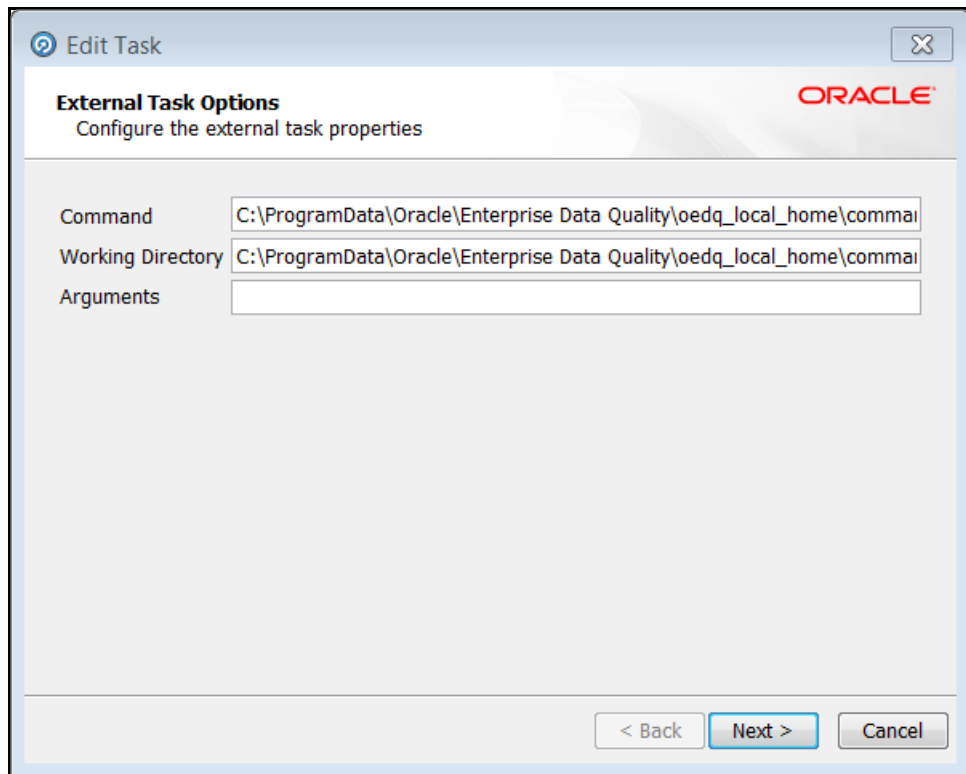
Edit Task

External Task Options
Configure the external task properties

ORACLE

Command C:\ProgramData\Oracle\Enterprise Data Quality\oedq_local_home\comma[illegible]
Working Directory C:\ProgramData\Oracle\Enterprise Data Quality\oedq_local_home\comma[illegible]
Arguments

< Back Next > Cancel